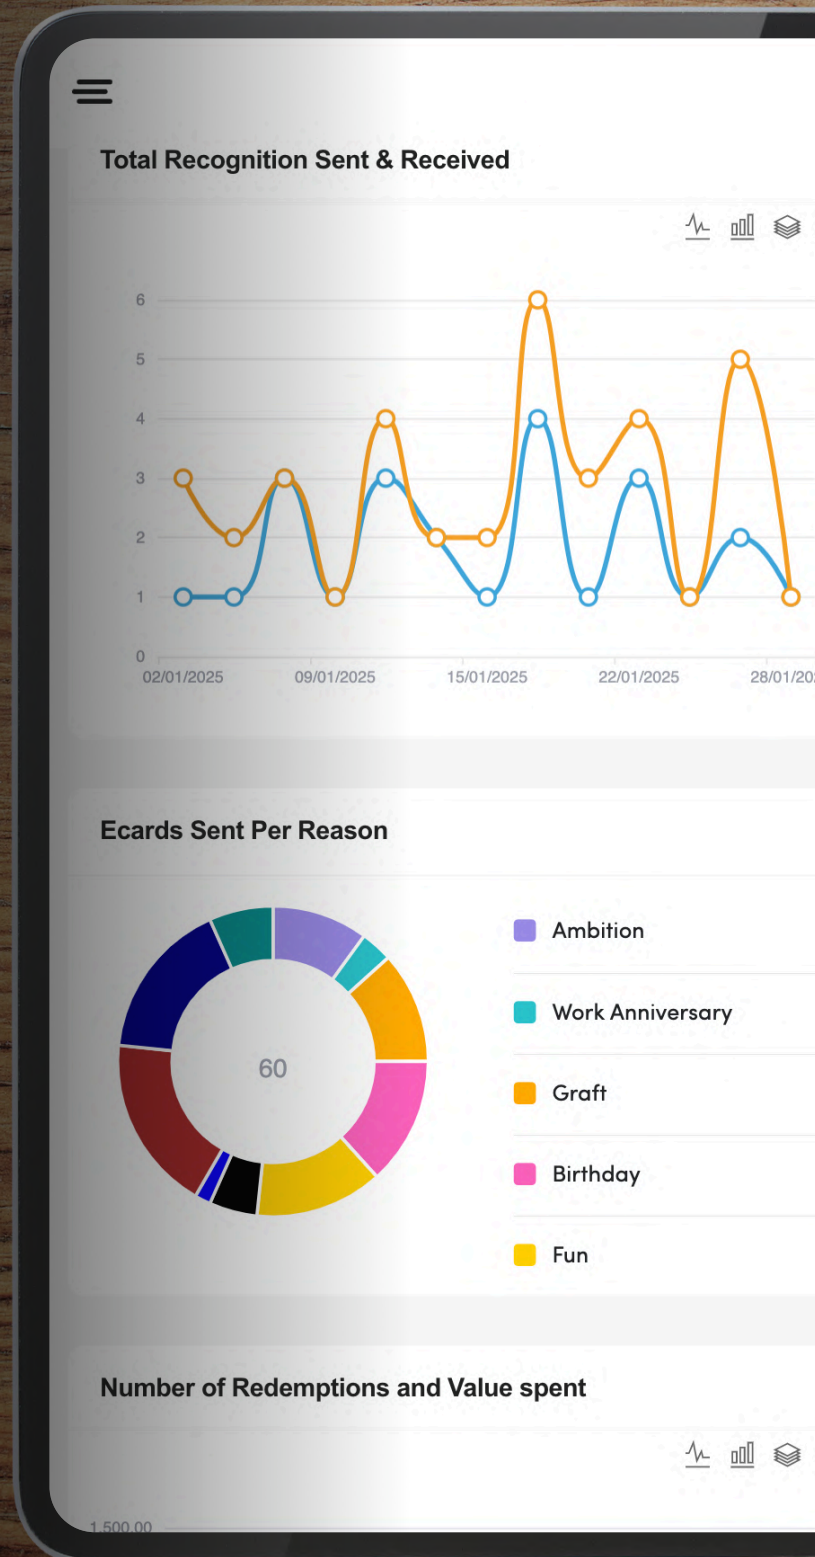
Total Recognition Sent & Received

6
5
4
3
2
1
0
02/01/2025
09/01/2025
15/01/2025
22/01/2025
28/01/20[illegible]

Ecards Sent Per Reason

60

Ambition
Work Anniversary
Graft
Birthday
Fun

Number of Redemptions and Value spent

1,500.00